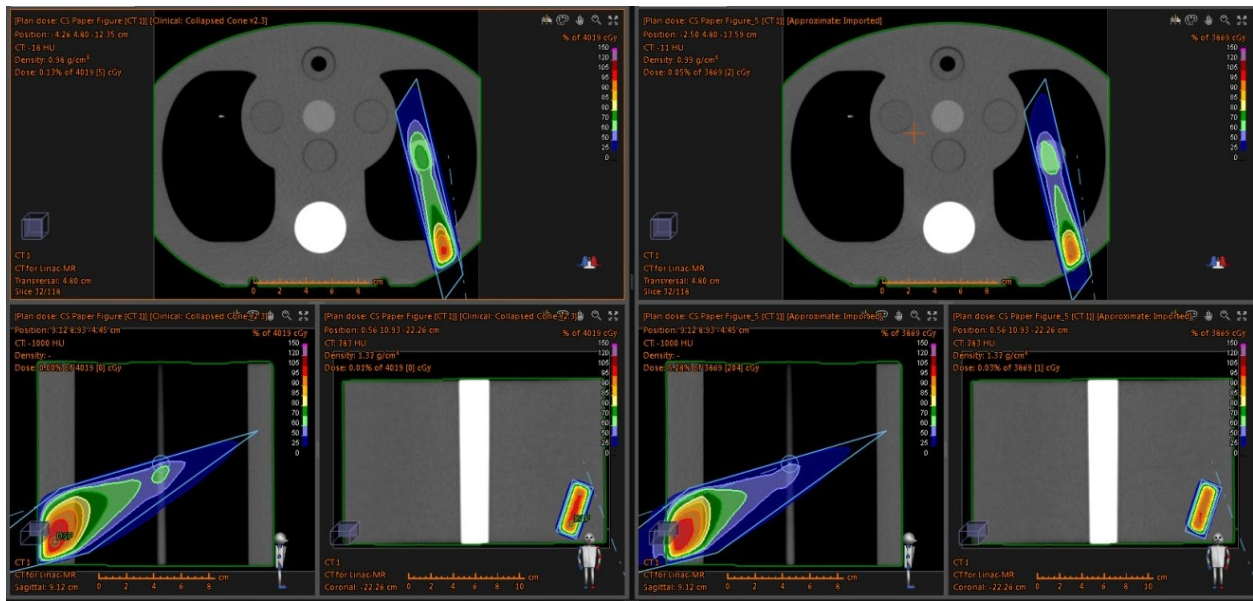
[Plan dose: CS Paper Figure [CT 1]] [Clinical: Collapsed Cone v2.3]
Position: -4.26 4.60 -12.35 cm
CT: -16 HU
Density: 0.98 g/cm³
Dose: 0.13% of 4019 [5] cGy

% of 4019 cGy
150
120
105
100
95
90
80
70
60
50
25
0

CT 1
CT for Linac-MR
Transversal: 4.60 cm
Slice 32/116

0 2 4 6 8 cm

[Plan dose: CS Paper Figure_5 [CT 1]] [Approximate: Imported]
Position: -2.50 4.60 -13.59 cm
CT: -11 HU
Density: 0.99 g/cm³
Dose: 0.05% of 3669 [2] cGy

% of 3669 cGy
150
120
105
100
95
90
80
70
60
50
25
0

CT 1
CT for Linac-MR
Transversal: 4.60 cm
Slice 32/116

0 2 4 6 8 cm

[Plan dose: CS Paper Figure [CT 1]] [Clinical: Collapsed Cone v2.3]
Position: 9.12 6.93 -4.45 cm
CT: -1000 HU
Density: -
Dose: 0.00% of 4019 [0] cGy

% of 4019 cGy
150
120
105
100
95
90
80
70
60
50
25
0

CT 1
CT for Linac-MR
Sagittal: 9.12 cm
0 2 4 6 8 cm

[Plan dose: CS Paper Figure [CT 1]] [Clinical: Collapsed Cone v2.3]
Position: 0.56 10.93 -22.26 cm
CT: 343 HU
Density: 1.37 g/cm³
Dose: 0.01% of 4019 [0] cGy

% of 4019 cGy
150
120
105
100
95
90
80
70
60
50
25
0

CT 1
CT for Linac-MR
Coronal: -22.26 cm
0 2 4 6 8 10 cm

[Plan dose: CS Paper Figure_5 [CT 1]] [Approximate: Imported]
Position: 9.12 6.93 -4.45 cm
CT: -1000 HU
Density: -
Dose: 7.28% of 3669 [284] cGy

% of 3669 cGy
150
120
105
100
95
90
80
70
60
50
25
0

CT 1
CT for Linac-MR
Sagittal: 9.12 cm
0 2 4 6 8 cm

[Plan dose: CS Paper Figure_5 [CT 1]] [Approximate: Imported]
Position: 0.56 10.93 -22.26 cm
CT: 343 HU
Density: 1.37 g/cm³
Dose: 0.03% of 3669 [1] cGy

% of 3669 cGy
150
120
105
100
95
90
80
70
60
50
25
0

CT 1
CT for Linac-MR
Coronal: -22.26 cm
0 2 4 6 8 10 cm